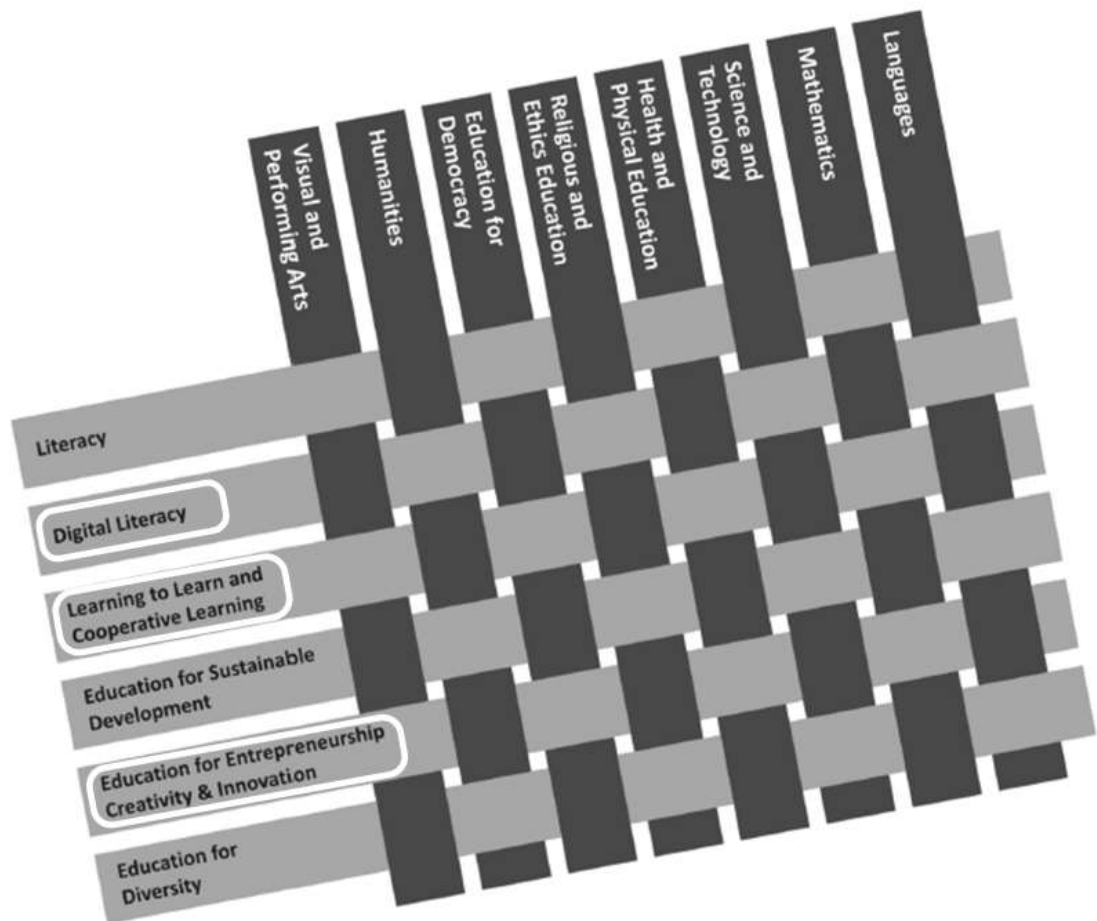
Visual and Performing Arts

Humanities

Education for Democracy

Religious and Ethics Education

Health and Physical Education

Science and Technology

Mathematics

Languages

Literacy

Digital Literacy

Learning to Learn and Cooperative Learning

Education for Sustainable Development

Education for Entrepreneurship Creativity & Innovation

Education for Diversity